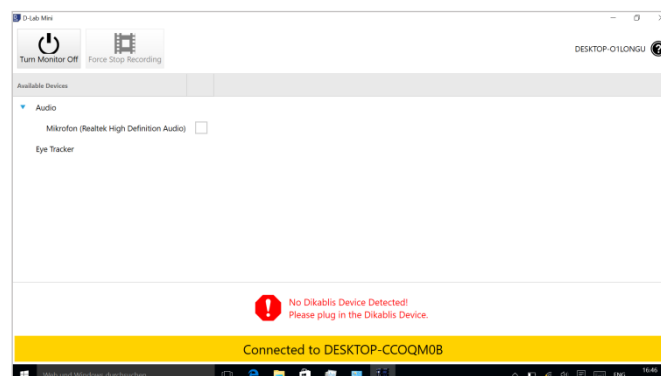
D-Lab Mini

Turn Monitor Off

Force Stop Recording

DESKTOP-O1LONGU

Available Devices

Audio

Mikrofon (Realtek High Definition Audio)

Eye Tracker

No Dikablis Device Detected!
Please plug in the Dikablis Device.

Connected to DESKTOP-CCOQM0B

Web und Windows durchsuchen

ENG

16:46